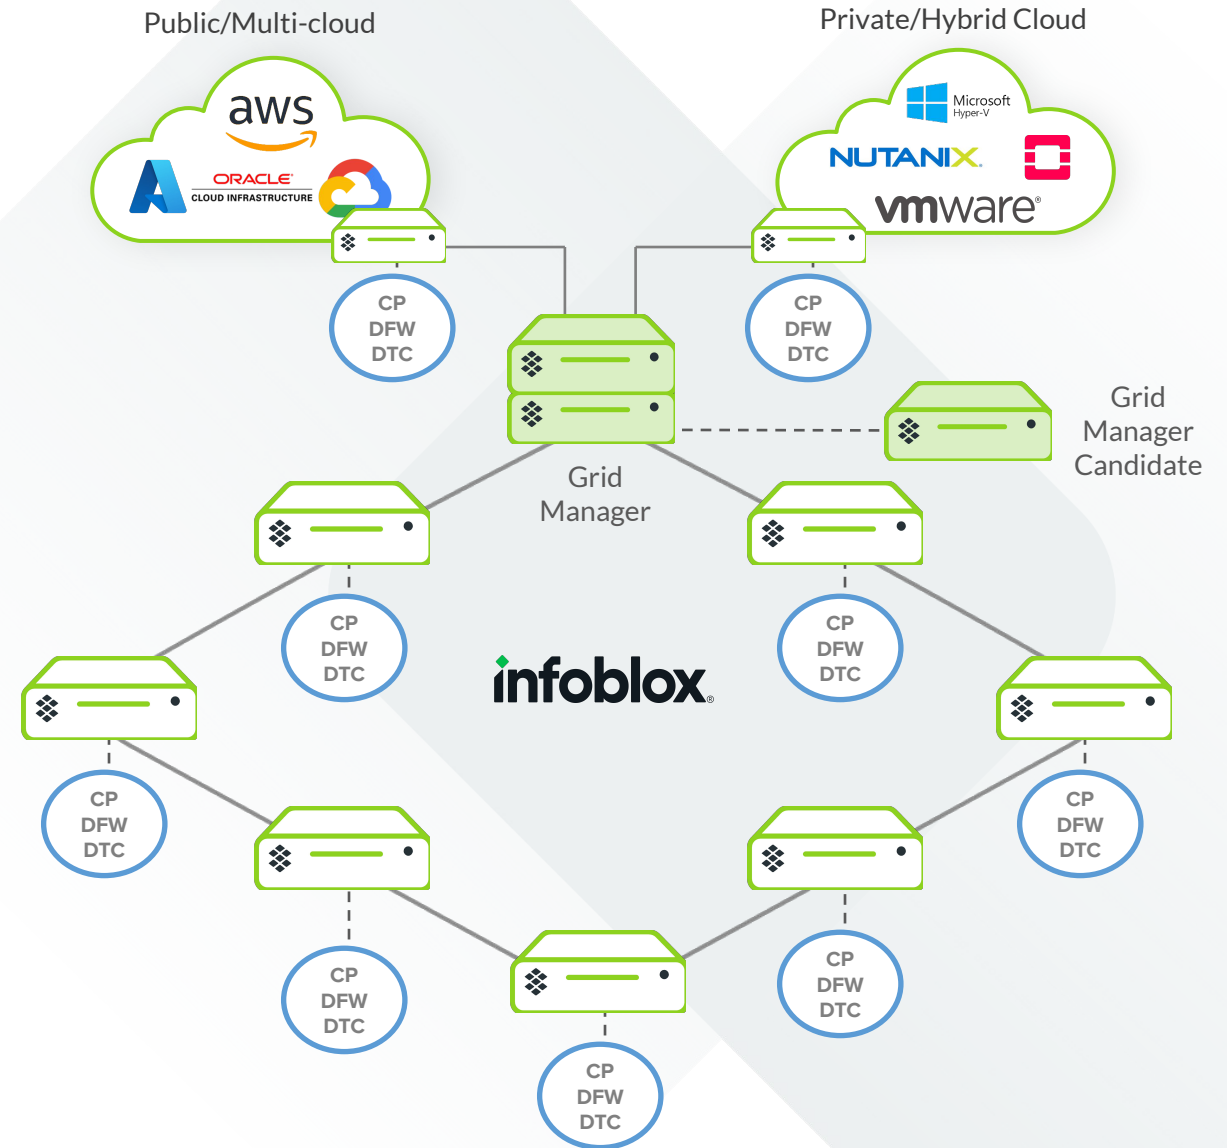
Public/Multi-cloud

aws

ORACLE
CLOUD INFRASTRUCTURE

Private/Hybrid Cloud

Microsoft
Hyper-V

NUTANIX

vmware

CP
DFW
DTC

CP
DFW
DTC

Grid Manager

Grid Manager Candidate

CP
DFW
DTC

CP
DFW
DTC

infoblox

CP
DFW
DTC

CP
DFW
DTC

CP
DFW
DTC

CP
DFW
DTC

CP
DFW
DTC